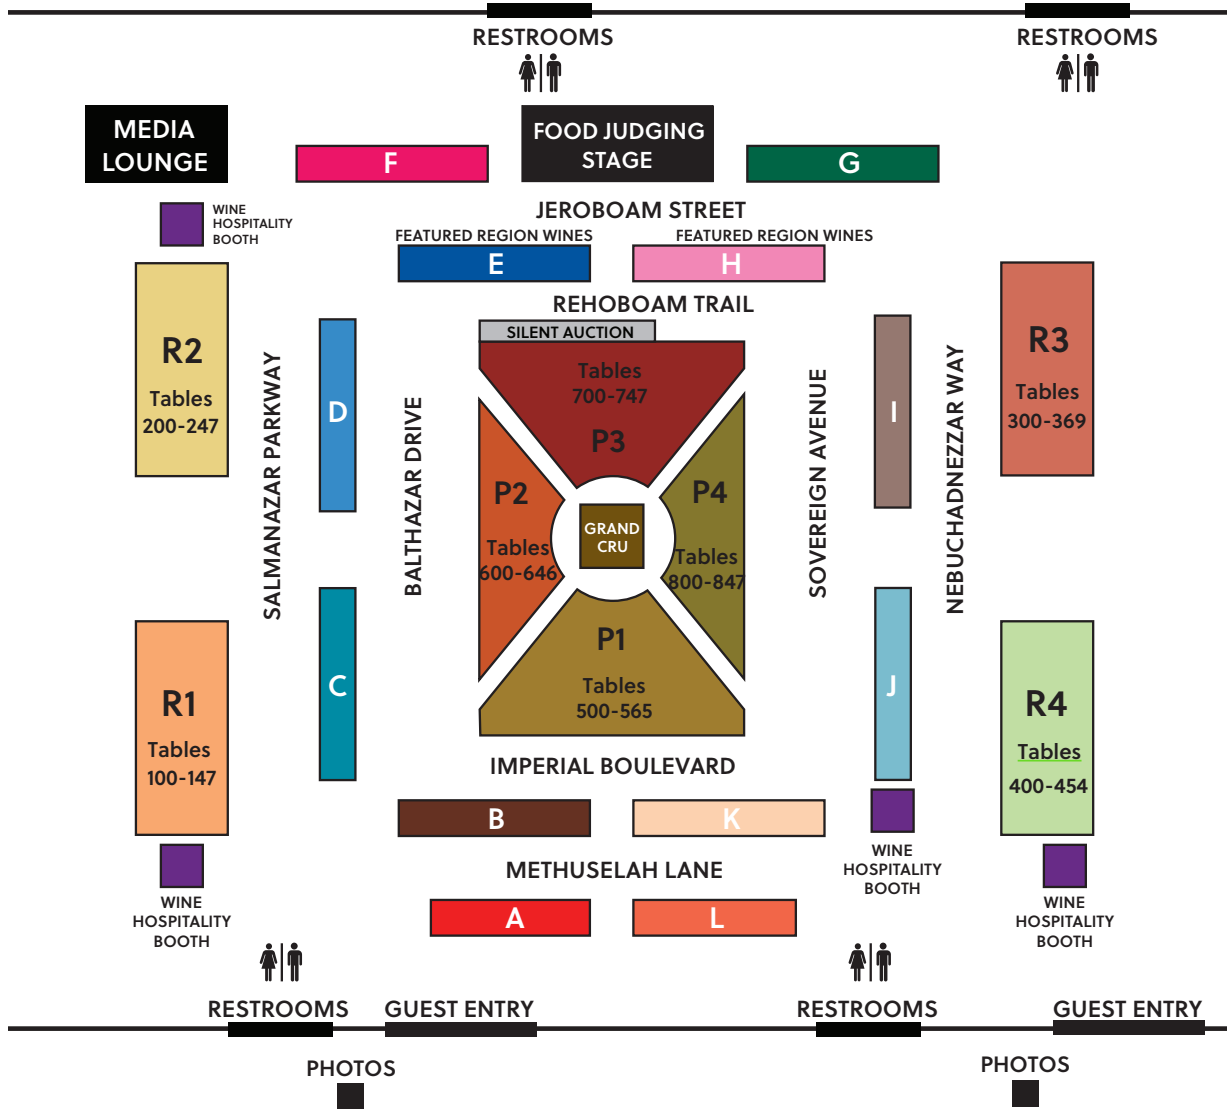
RESTROOMS

RESTROOMS

MEDIA LOUNGE

F

FOOD JUDGING STAGE

G

WINE HOSPITALITY BOOTH

JEROBOAM STREET

FEATURED REGION WINES

E

FEATURED REGION WINES

H

R2
Tables
200-247

REHOBOAM TRAIL

SILENT AUCTION

R3
Tables
300-369

SALMANAZAR PARKWAY

D

BALTHAZAR DRIVE

Tables
700-747
P3

P2
Tables
600-646

GRAND CRU

P4
Tables
800-847

SOVEREIGN AVENUE

I

NEBUCHADNEZZAR WAY

C

P1
Tables
500-565

J

R1
Tables
100-147

R4
Tables
400-454

IMPERIAL BOULEVARD

B

K

WINE HOSPITALITY BOOTH

METHUSELAH LANE

WINE HOSPITALITY BOOTH

A

L

WINE HOSPITALITY BOOTH

RESTROOMS

GUEST ENTRY

RESTROOMS

GUEST ENTRY

PHOTOS

PHOTOS